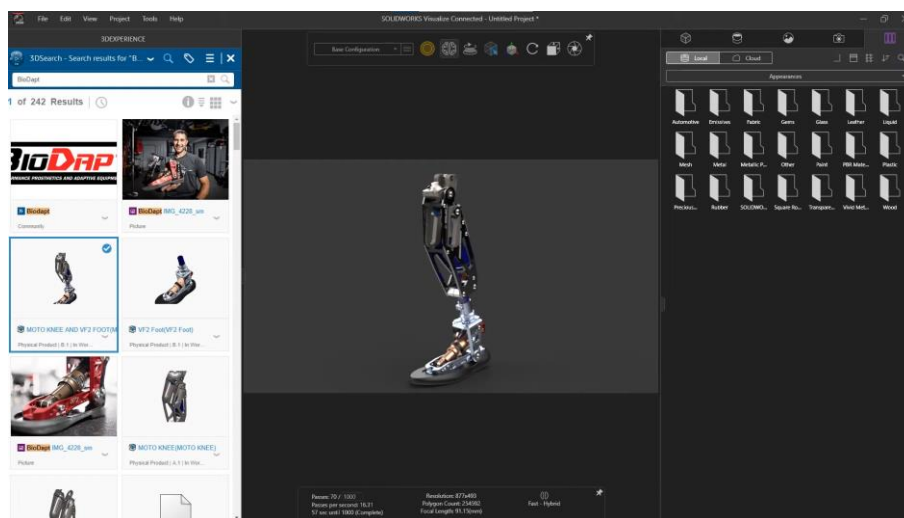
File Edit View Project Tools Help

SOLIDWORKS Visualize Connected - Untitled Project *

3DEXPERIENCE

3DSearch - Search results for "B...

BioDapt

1 of 242 Results

BioDapt
HIGH PERFORMANCE PROSTHETICS AND ADAPTIVE EQUIPMENT

Biodapt
Community

BioDapt IMG_4220_sm
Picture

MOTO KNEE AND VF2 FOOT(M
Physical Product | B.1 | In Wor...

VF2 Foot(VF2 Foot)
Physical Product | B.1 | In Wor...

BioDapt IMG_4220_sm
Picture

MOTO KNEE(MOTO KNEE)
Physical Product | A.1 | In Wor...

Base Configuration

Local Cloud

Appearances

Automotive Emissive Fabric Gems Glass Leather Liquid
Mesh Metal Metallic P... Other Paint PBR Mate... Plastic
Precious... Rubber SOLIDWO... Square Ro... Transpare... Vivid Met... Wood

Passes: 70 / 1000
Passes per second: 16.31
57 sec until 1000 (Complete)

Resolution: 877x480
Polygon Count: 254992
Focal Length: 91.15(mm)

Fast - Hybrid